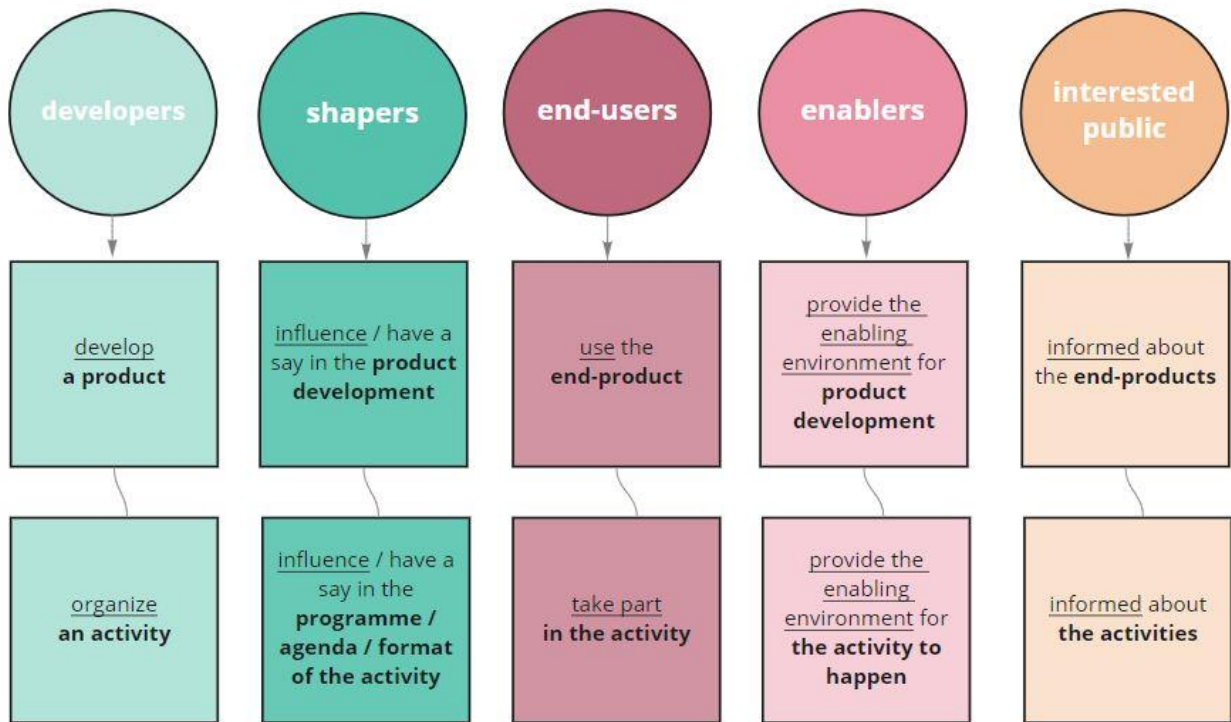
developers

develop a product

organize an activity

shapers

influence / have a say in the product development

influence / have a say in the programme / agenda / format of the activity

end-users

use the end-product

take part in the activity

enablers

provide the enabling environment for product development

provide the enabling environment for the activity to happen

interested public

informed about the end-products

informed about the activities